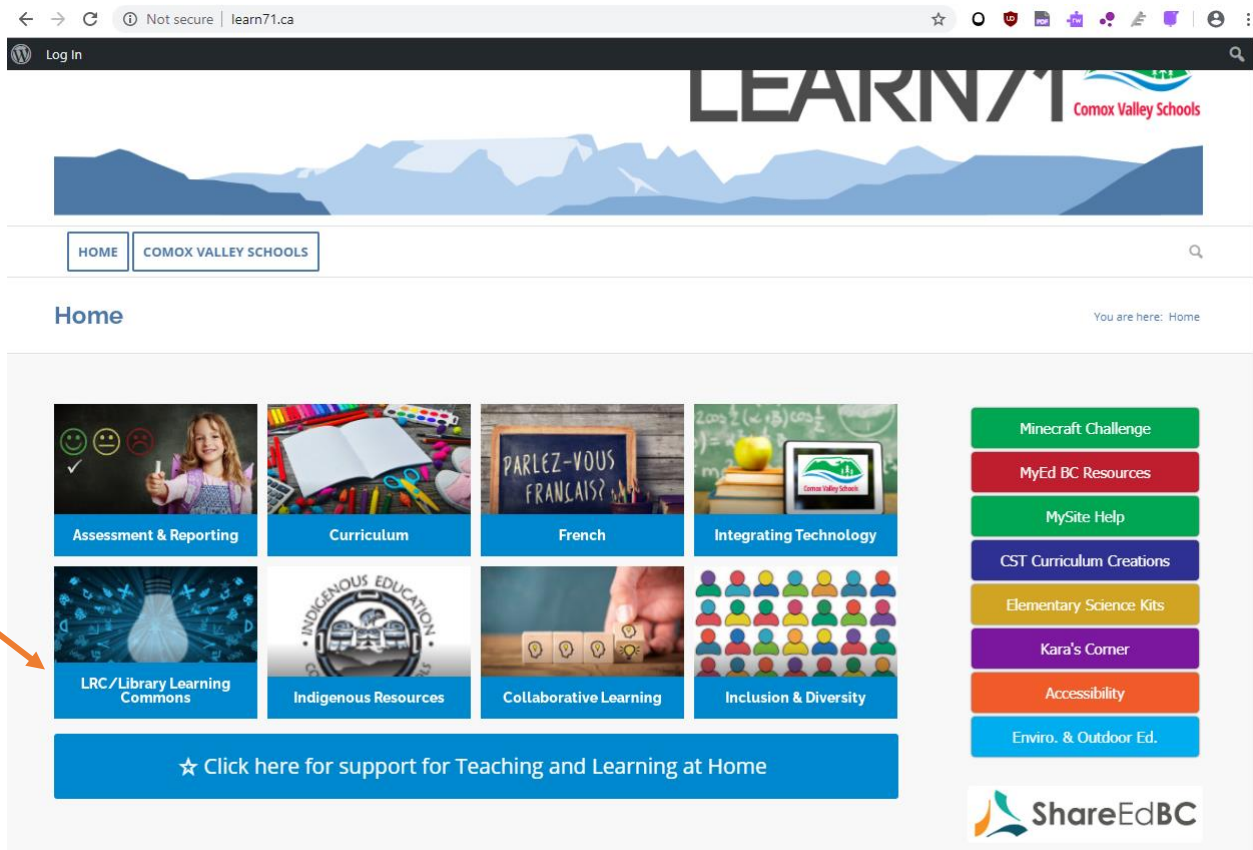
Not secure | learn71.ca

Log In

LEARN71 Comox Valley Schools

HOME COMOX VALLEY SCHOOLS

Home

You are here: Home

PARLEZ-VOUS FRANÇAIS?

Comox Valley Schools

Assessment & Reporting

Curriculum

French

Integrating Technology

INDIGENOUS EDUCATION

LRC/Library Learning Commons

Indigenous Resources

Collaborative Learning

Inclusion & Diversity

☆ Click here for support for Teaching and Learning at Home

Minecraft Challenge

MyEd BC Resources

MySite Help

CST Curriculum Creations

Elementary Science Kits

Kara's Corner

Accessibility

Enviro. & Outdoor Ed.

ShareEdBC